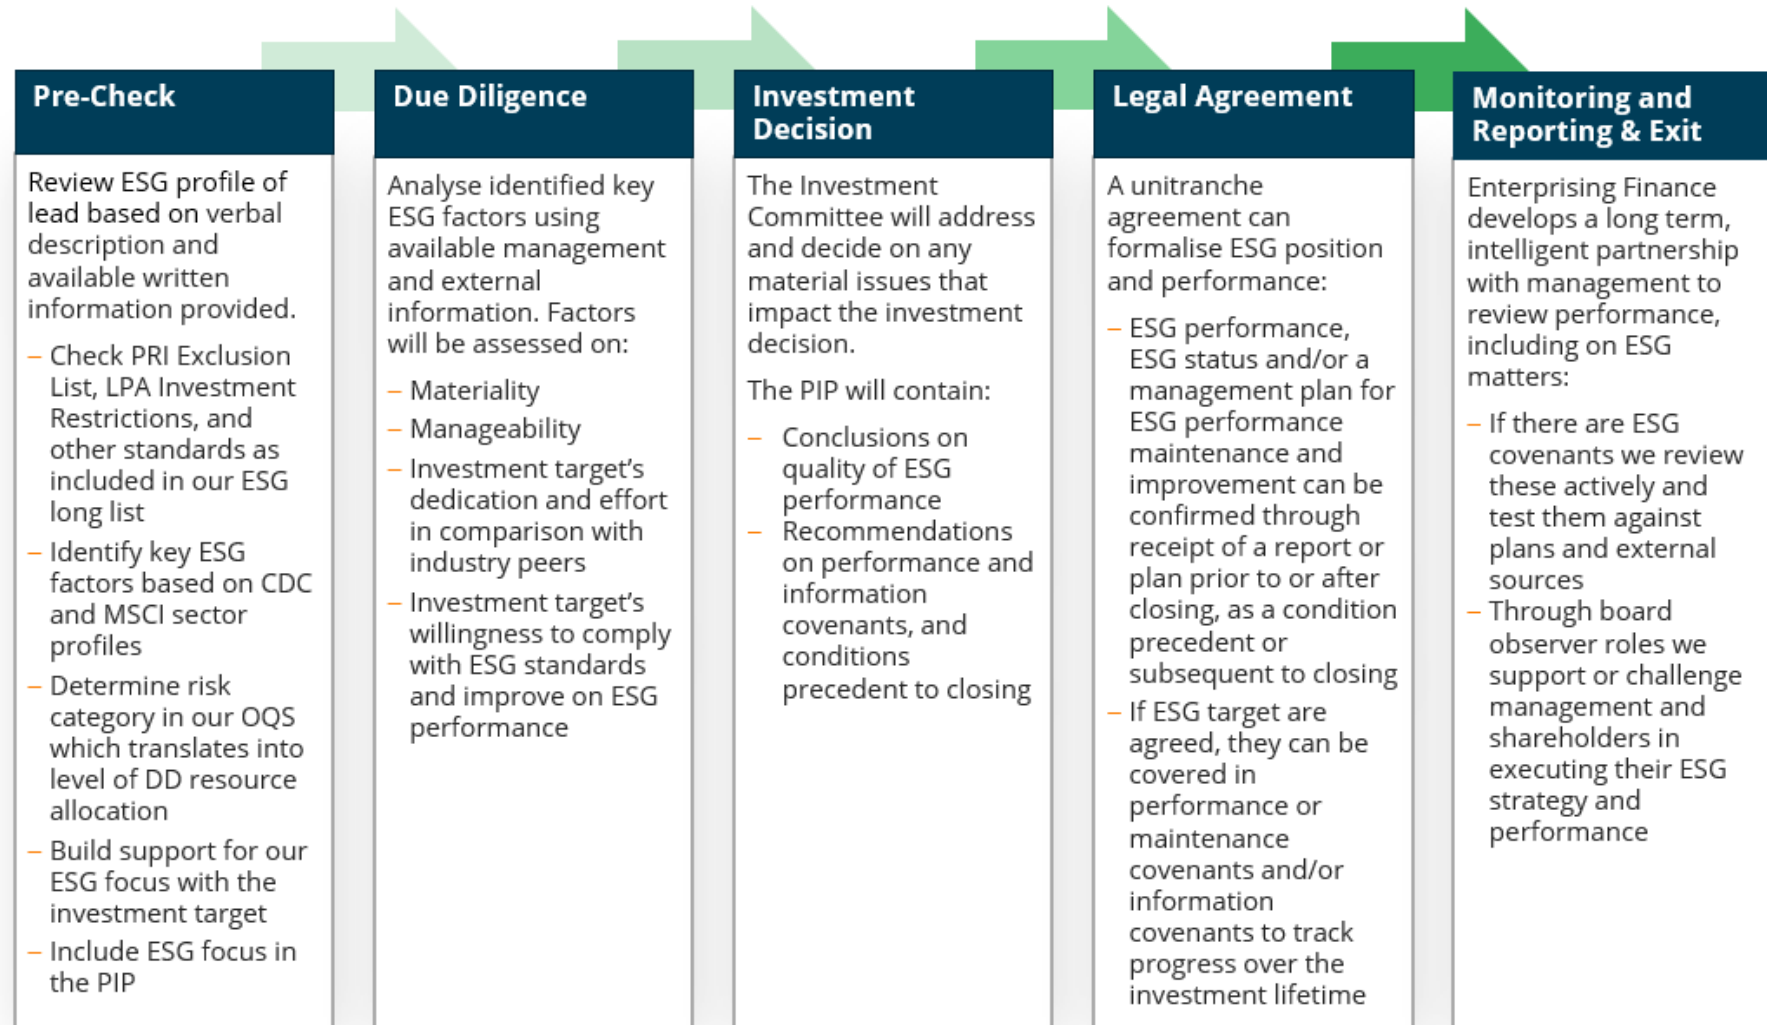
Pre-Check

Review ESG profile of lead based on verbal description and available written information provided.

– Check PRI Exclusion List, LPA Investment Restrictions, and other standards as included in our ESG long list
– Identify key ESG factors based on CDC and MSCI sector profiles
– Determine risk category in our OQS which translates into level of DD resource allocation
– Build support for our ESG focus with the investment target
– Include ESG focus in the PIP

Due Diligence

Analyse identified key ESG factors using available management and external information. Factors will be assessed on:

– Materiality
– Manageability
– Investment target's dedication and effort in comparison with industry peers
– Investment target's willingness to comply with ESG standards and improve on ESG performance

Investment Decision

The Investment Committee will address and decide on any material issues that impact the investment decision.

The PIP will contain:

– Conclusions on quality of ESG performance
– Recommendations on performance and information covenants, and conditions precedent to closing

Legal Agreement

A unitranche agreement can formalise ESG position and performance:

– ESG performance, ESG status and/or a management plan for ESG performance maintenance and improvement can be confirmed through receipt of a report or plan prior to or after closing, as a condition precedent or subsequent to closing
– If ESG target are agreed, they can be covered in performance or maintenance covenants and/or information covenants to track progress over the investment lifetime

Monitoring and Reporting & Exit

Enterprising Finance develops a long term, intelligent partnership with management to review performance, including on ESG matters:

– If there are ESG covenants we review these actively and test them against plans and external sources
– Through board observer roles we support or challenge management and shareholders in executing their ESG strategy and performance